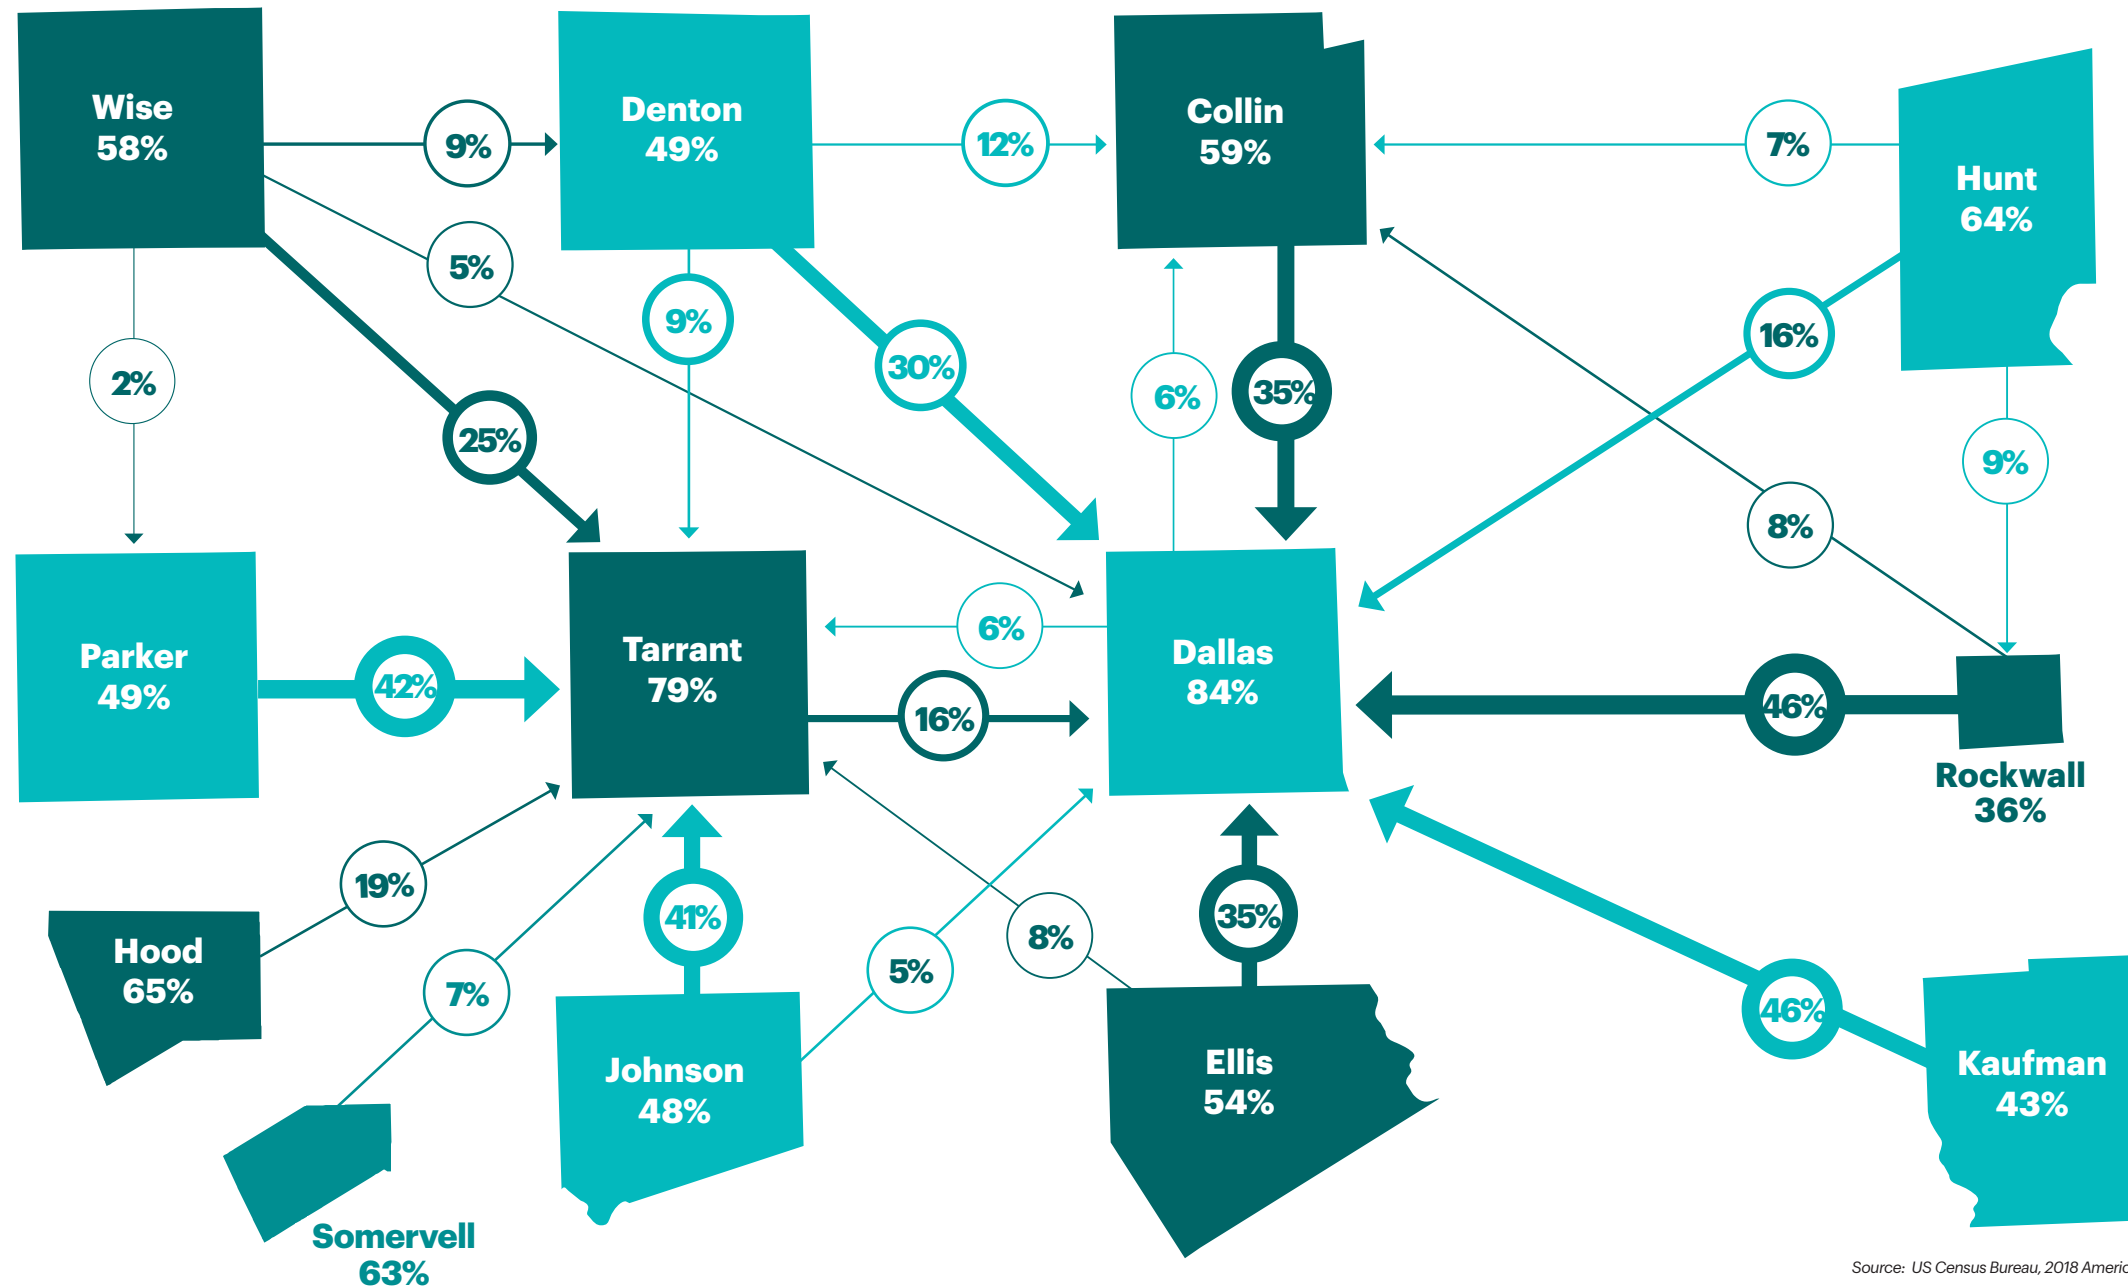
Wise
58%

9%

Denton
49%

12%

Collin
59%

7%

Hunt
64%

5%

2%

25%

9%

30%

6%

35%

16%

9%

8%

Parker
49%

42%

Tarrant
79%

6%

16%

Dallas
84%

46%

Rockwall
36%

19%

Hood
65%

7%

41%

5%

8%

35%

46%

Johnson
48%

Ellis
54%

Kaufman
43%

Somervell
63%

Source: US Census Bureau, 2018 Americ